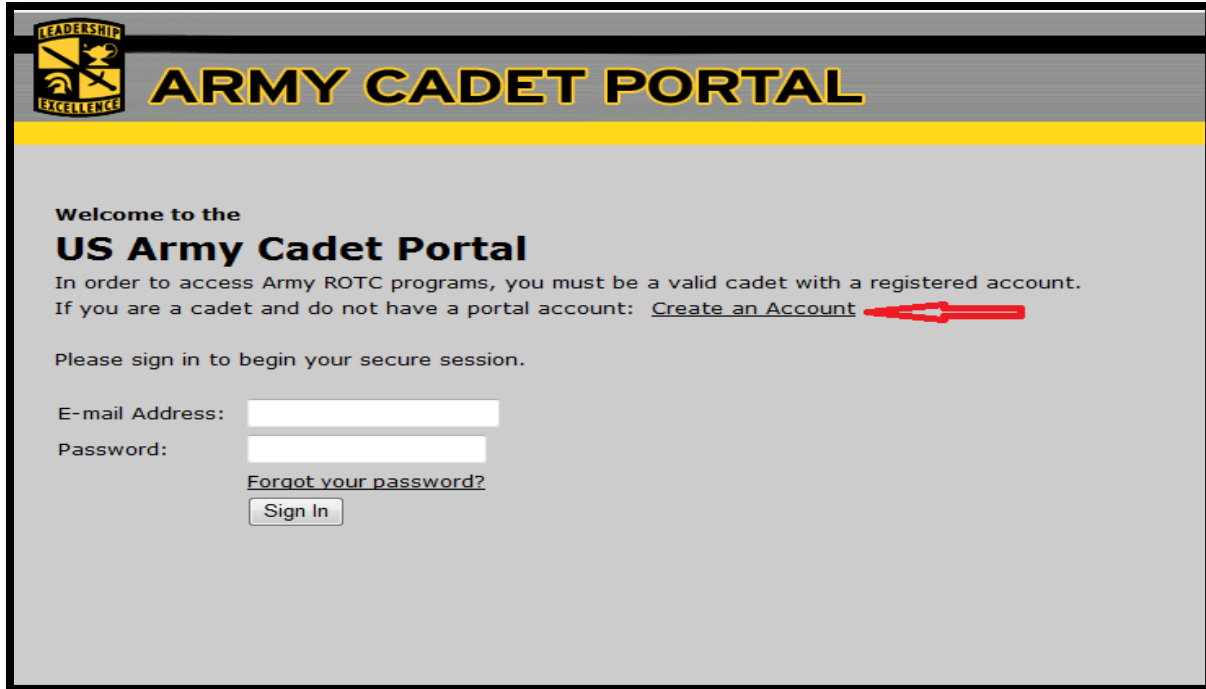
LEADERSHIP
EXCELLENCE
ARMY CADET PORTAL

Welcome to the
US Army Cadet Portal
In order to access Army ROTC programs, you must be a valid cadet with a registered account.
If you are a cadet and do not have a portal account: Create an Account

Please sign in to begin your secure session.

E-mail Address:
Password:
Forgot your password?
Sign In